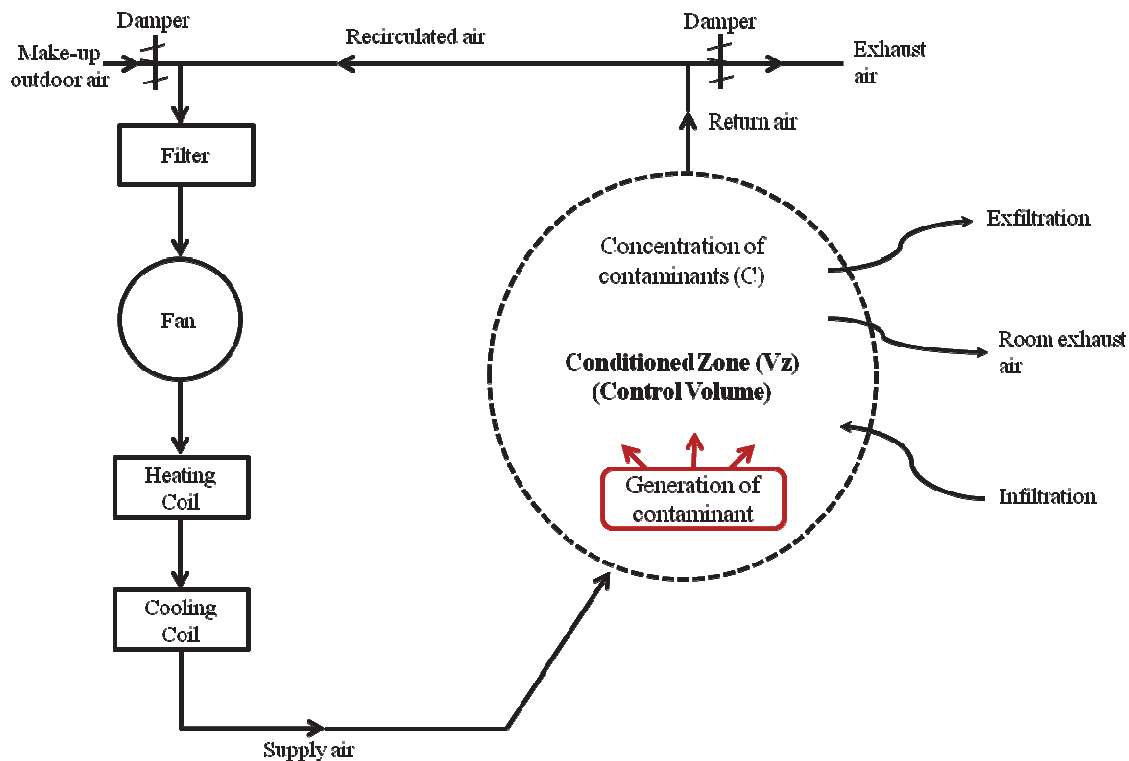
Damper

Make-up outdoor air

Recirculated air

Damper

Exhaust air

Return air

Filter

Fan

Heating Coil

Cooling Coil

Supply air

Exfiltration

Concentration of contaminants (C)

Room exhaust air

Conditioned Zone (Vz) (Control Volume)

Infiltration

Generation of contaminant